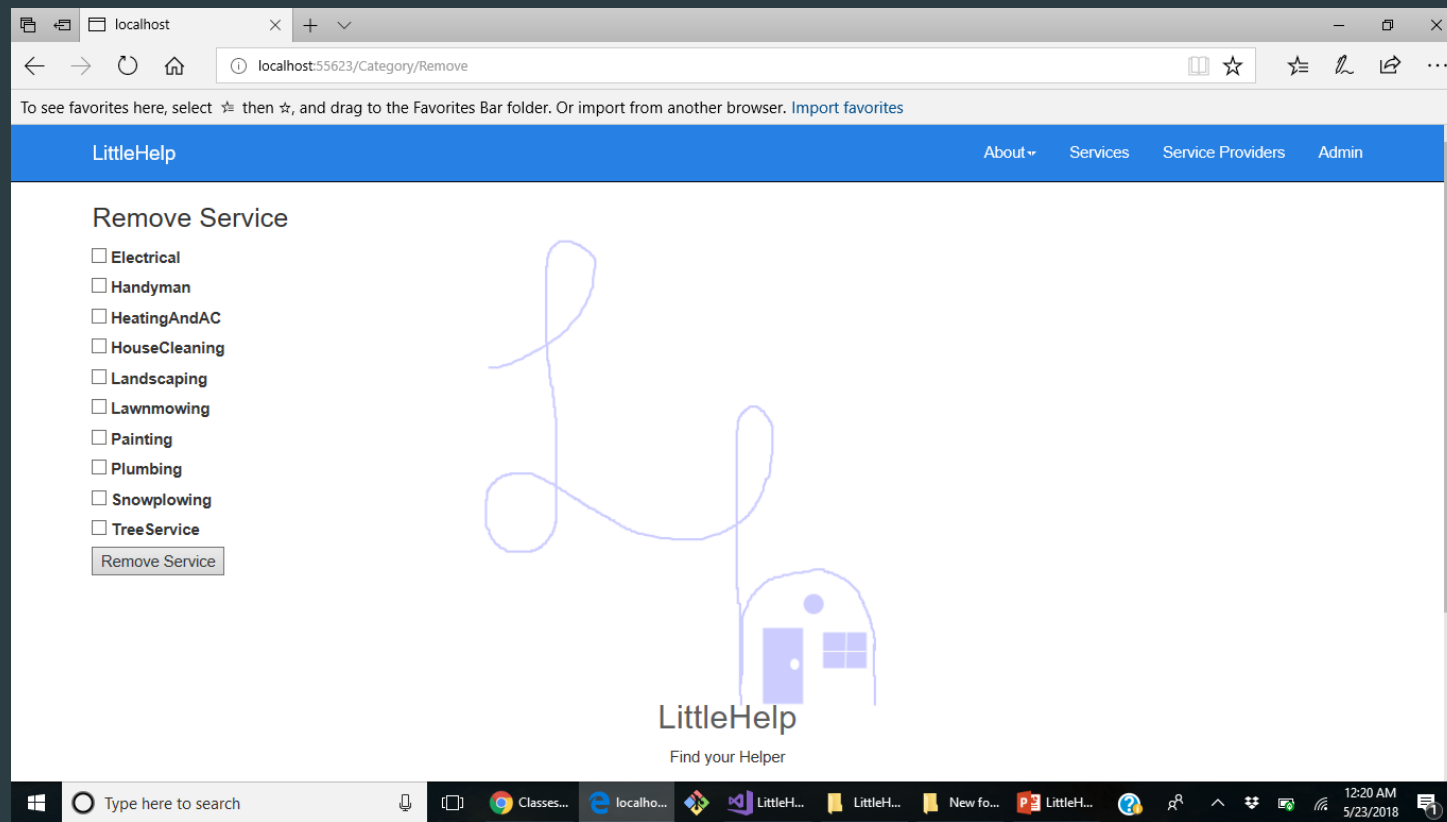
localhost

localhost:55623/Category/Remove

To see favorites here, select ☆ then ☆, and drag to the Favorites Bar folder. Or import from another browser. Import favorites

LittleHelp

About▾ Services Service Providers Admin

Remove Service

☐ Electrical
☐ Handyman
☐ HeatingAndAC
☐ HouseCleaning
☐ Landscaping
☐ Lawnmowing
☐ Painting
☐ Plumbing
☐ Snowplowing
☐ TreeService

Remove Service

LittleHelp

Find your Helper

Type here to search

Classes... localho... LittleH... LittleH... New fo... LittleH...

12:20 AM
5/23/2018